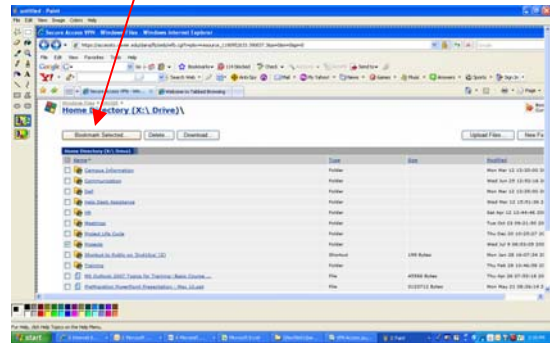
untitled - Paint
File Edit View Image Colors Help
Secure Access SSL VPN - Windows Files - Windows Internet Explorer
File Edit View Favorites Tools Help
Google
Bookmarks
Check
Send to
Search Web
Mail
My Yahoo!
Answers
Sports
Sign In
Secure Access SSL VPN - Win...
Welcome to Tabbed Browsing
Windows Files
Home Directory (X:\ Drive)\
Bookmark Selected...
Delete...
Download...
Upload Files...
New Fo
Home Directory (X:\ Drive)\
Name
Type
Size
Modified
Campus Information
Folder
Mon Mar 12 15:00:00
Communication
Folder
Wed Jun 29 15:00:16
Dell
Folder
Mon Mar 12 15:09:01
Help Desk Assistance
Folder
Mon Mar 12 15:09:01
HR
Folder
Sat Apr 12 12:44:46
Meetings
Folder
Tue Oct 23 09:21:00
Project Life Cycle
Folder
Thu Dec 20 10:20:37
Projects
Folder
Wed Jul 9 09:05:09
Shortcut to Public on Inetshar (Z)
Shortcut
199 Bytes
Mon Jan 28 16:07:24
Training
Folder
Thu Feb 28 10:46:08
MS Outlook 2007 Tipses for Training - Basic Course ...
40960 Bytes
Thu Apr 24 07:50:18
ProPlanning PowerPoint Presentation - May 10.ppt
3133712 Bytes
Mon May 21 08:06:14
For Help, click Help Topics on the Help Menu.
start